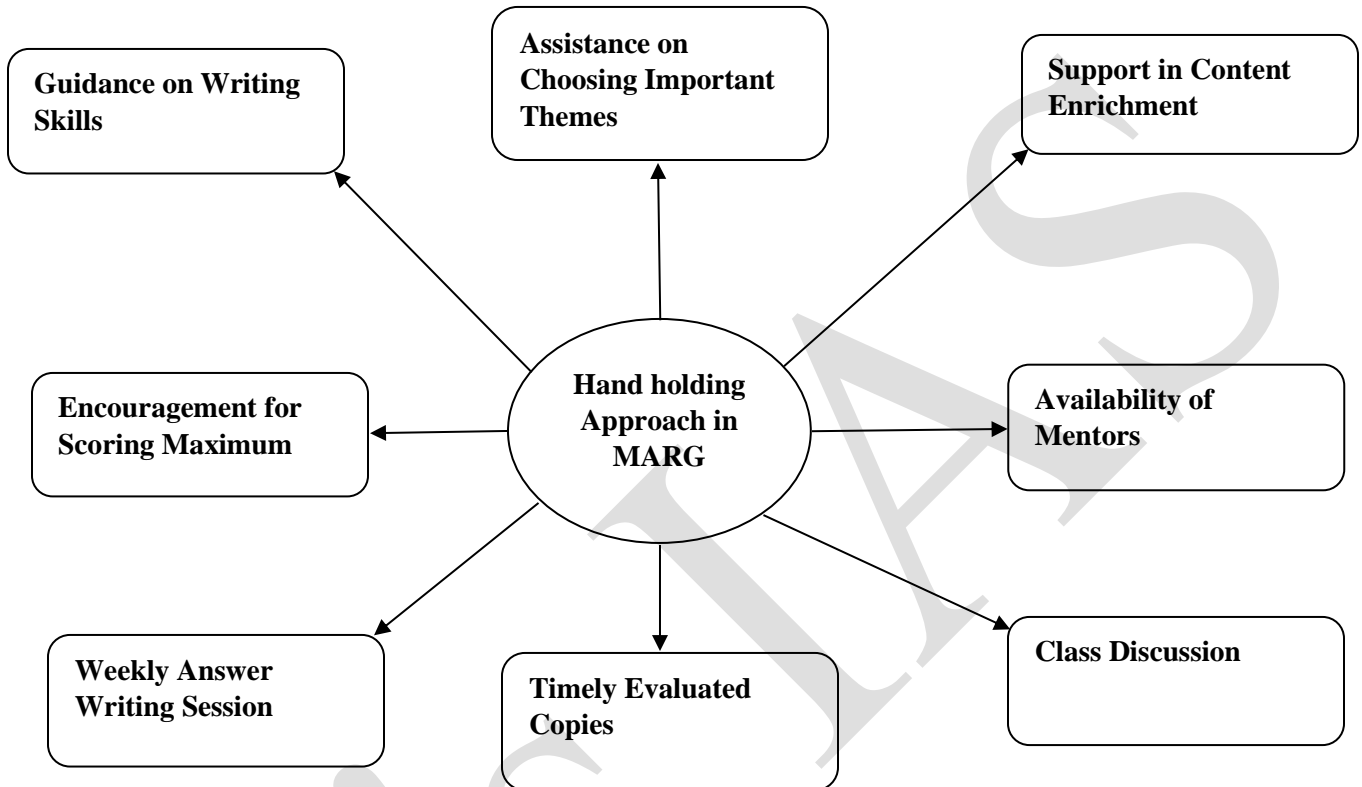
Guidance on Writing Skills

Assistance on Choosing Important Themes

Support in Content Enrichment

Encouragement for Scoring Maximum

Hand holding Approach in MARG

Availability of Mentors

Weekly Answer Writing Session

Timely Evaluated Copies

Class Discussion

IAS